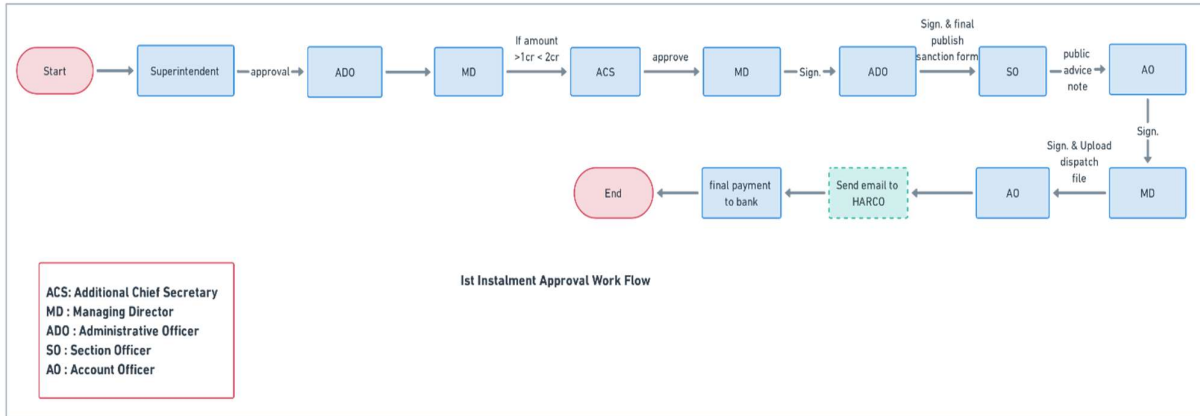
Start

Superintendent

approval

ADO

MD

If amount >1cr < 2cr

ACS

approve

MD

Sign.

ADO

Sign. & final publish sanction form

SO

public advice note

AO

Sign.

MD

Sign. & Upload dispatch file

AO

Send email to HARCO

final payment to bank

End

ACS: Additional Chief Secretary
MD : Managing Director
ADO : Administrative Officer
SO : Section Officer
AO : Account Officer

Ist Instalment Approval Work Flow